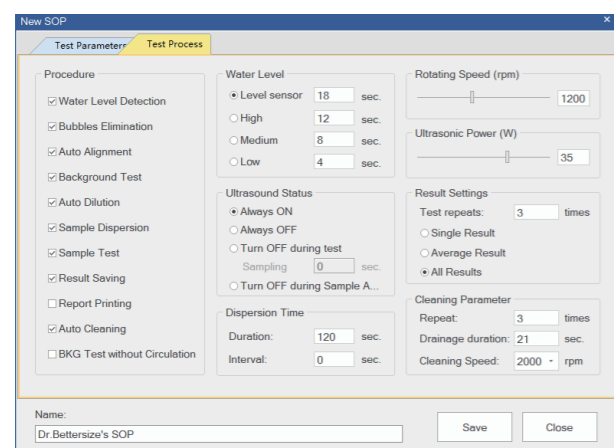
New SOP

Test Parameters
Test Process

Procedure
☑ Water Level Detection
☑ Bubbles Elimination
☑ Auto Alignment
☑ Background Test
☑ Auto Dilution
☑ Sample Dispersion
☑ Sample Test
☑ Result Saving
☐ Report Printing
☑ Auto Cleaning
☐ BKG Test without Circulation

Water Level
Level sensor 18 sec.
High 12 sec.
Medium 8 sec.
Low 4 sec.

Ultrasound Status
Always ON
Always OFF
Turn OFF during test
Sampling 0 sec.
Turn OFF during Sample A...

Dispersion Time
Duration: 120 sec.
Interval: 0 sec.

Rotating Speed (rpm)
1200

Ultrasonic Power (W)
35

Result Settings
Test repeats: 3 times
Single Result
Average Result
All Results

Cleaning Parameter
Repeat: 3 times
Drainage duration: 21 sec.
Cleaning Speed: 2000 rpm

Name:
Dr.Bettersize's SOP

Save
Close